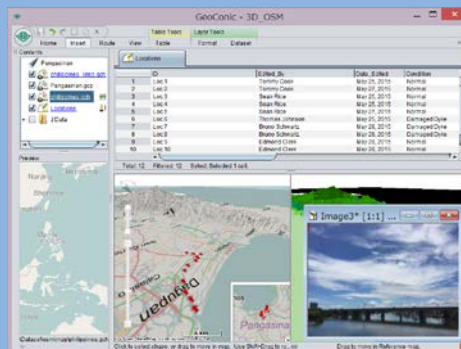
GeoConic - 3D_OSM

Table Tools Layer Tools

Home Insert Route View Table Format Dataset

Contents

Pangasinan

Pangasinan.geo

Locations

Preview

Locations

| | ID | Edited_By | Date_Edited | Condition |
|---|---|---|---|---|
| 1 | Loc 1 | Tommy Cook | May 27, 2015 | Normal |
| 2 | Loc 2 | Tommy Cook | May 27, 2015 | Normal |
| 3 | Loc 3 | Sean Rice | May 25, 2015 | Normal |
| 4 | Loc 4 | Sean Rice | May 25, 2015 | Normal |
| 5 | Loc 5 | Sean Rice | May 27, 2015 | Normal |
| 6 | Loc 6 | Thomas Johnson | May 26, 2015 | Damaged/Dyke |
| 7 | Loc 7 | Bruno Schwartz | May 28, 2015 | Damaged/Dyke |
| 8 | Loc 8 | Bruno Schwartz | May 28, 2015 | Damaged/Dyke |
| 9 | Loc 9 | Edmond Crem | May 28, 2015 | Normal |
| 10 | Loc 10 | Edmond Crem | May 28, 2015 | Normal |

Total: 12 Filtered: 12 Select: Selected 1 of 6

Dagupan

Pangasinan

Image3* [1:1] ...

Click to select shape, or drag to move in map. Use Shift+Drag to zoom in.

Drag to move in Reference map.